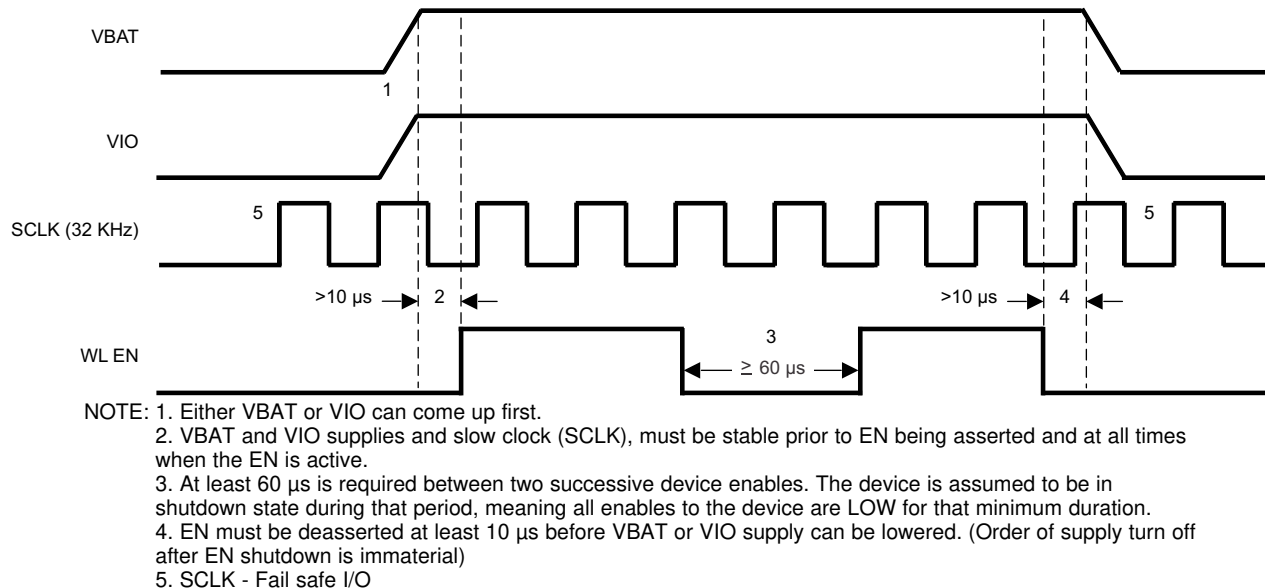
VBAT

1

VIO

SCLK (32 KHz)

5

5

>10 µs

2

>10 µs

4

3

WL EN

$\geq$ 60 µs

NOTE: 1. Either VBAT or VIO can come up first.
2. VBAT and VIO supplies and slow clock (SCLK), must be stable prior to EN being asserted and at all times when the EN is active.
3. At least 60 µs is required between two successive device enables. The device is assumed to be in shutdown state during that period, meaning all enables to the device are LOW for that minimum duration.
4. EN must be deasserted at least 10 µs before VBAT or VIO supply can be lowered. (Order of supply turn off after EN shutdown is immaterial)
5. SCLK - Fail safe I/O